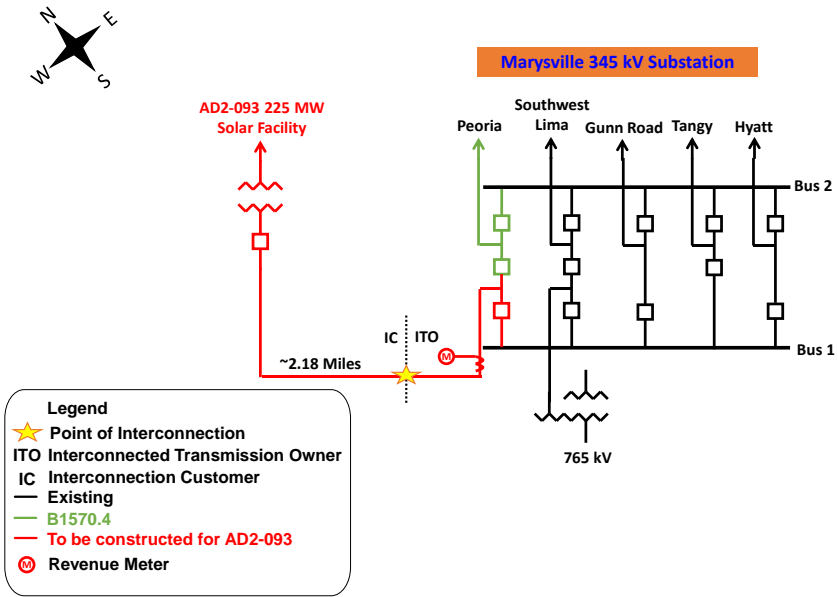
N
E
W
S

Marysville 345 kV Substation

AD2-093 225 MW Solar Facility

Southwest Lima

Peoria

Gunn Road

Tangy

Hyatt

Bus 2

IC

ITO

M

~2.18 Miles

Bus 1

765 kV

Legend
Point of Interconnection
ITO Interconnected Transmission Owner
IC Interconnection Customer
Existing
B1570.4
To be constructed for AD2-093
M Revenue Meter